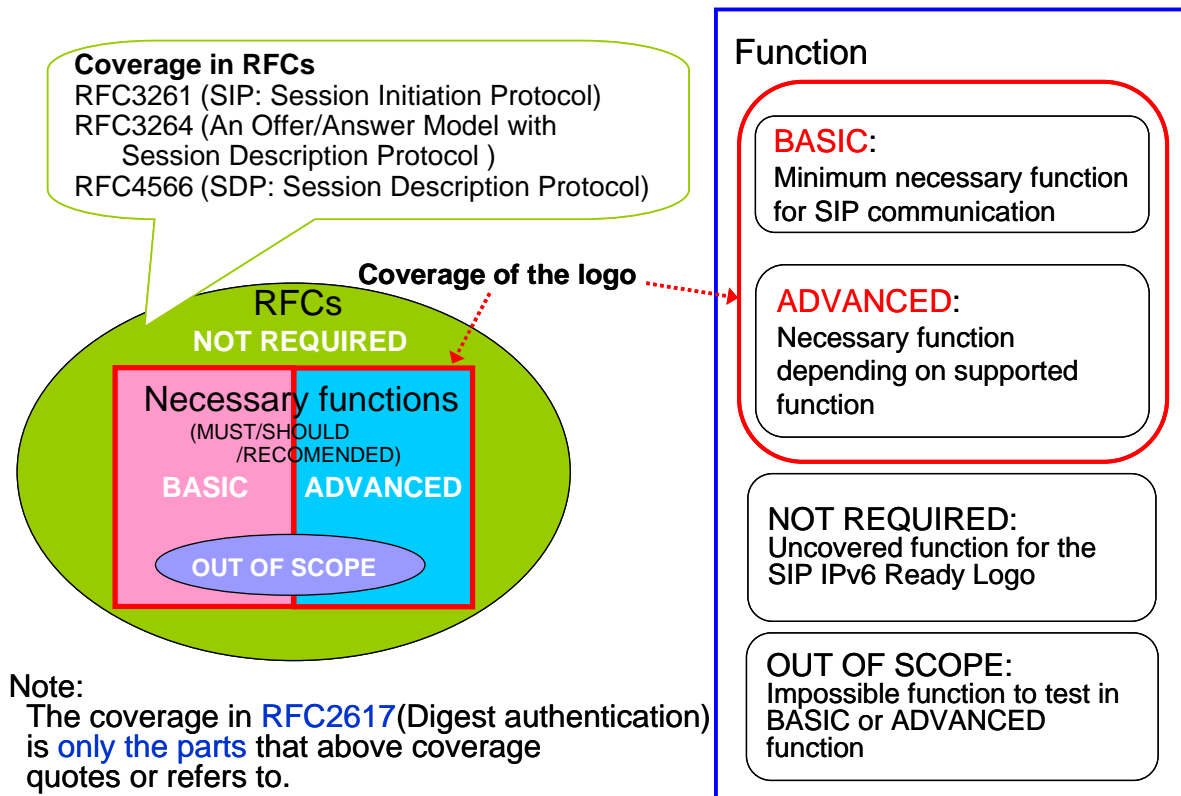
Coverage in RFCs
RFC3261 (SIP: Session Initiation Protocol)
RFC3264 (An Offer/Answer Model with Session Description Protocol )
RFC4566 (SDP: Session Description Protocol)

Coverage of the logo

RFCs
NOT REQUIRED
Necessary functions
(MUST/SHOULD /RECOMENDED)
BASIC
ADVANCED
OUT OF SCOPE

Note:
The coverage in RFC2617(Digest authentication) is only the parts that above coverage quotes or refers to.

Function

BASIC:
Minimum necessary function for SIP communication

ADVANCED:
Necessary function depending on supported function

NOT REQUIRED:
Uncovered function for the SIP IPv6 Ready Logo

OUT OF SCOPE:
Impossible function to test in BASIC or ADVANCED function